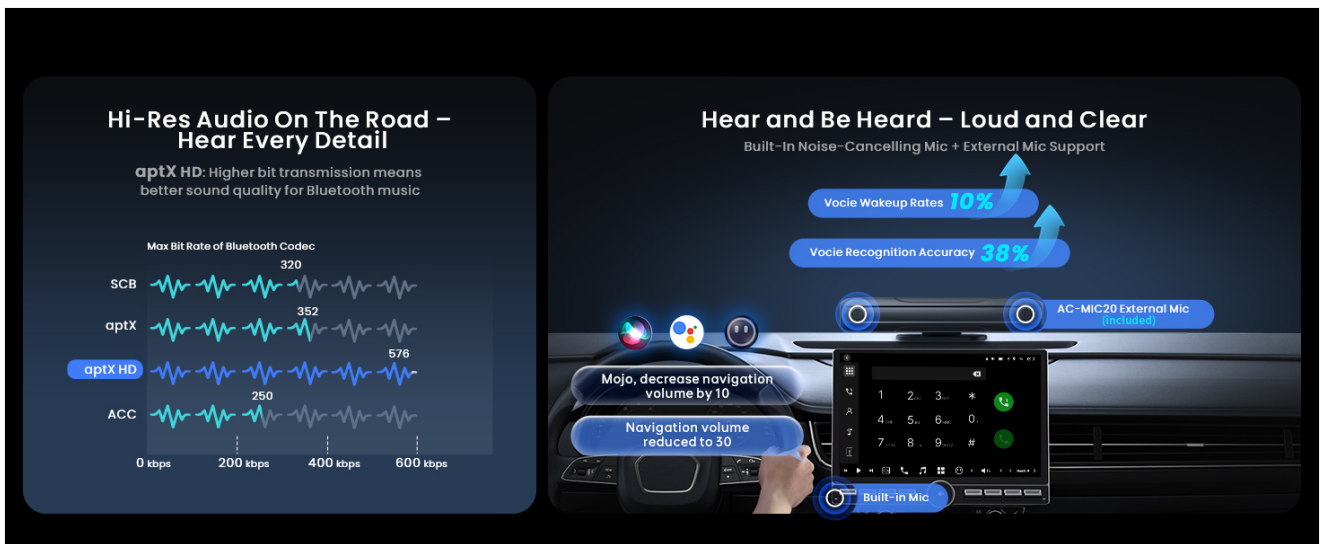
Hi-Res Audio On The Road – Hear Every Detail

aptX HD: Higher bit transmission means better sound quality for Bluetooth music

Max Bit Rate of Bluetooth Codec

SCB

320

aptX

352

aptX HD

576

ACC

250

0 kbps

200 kbps

400 kbps

600 kbps

Hear and Be Heard – Loud and Clear

Built-In Noise-Cancelling Mic + External Mic Support

Vocie Wakeup Rates 10%

Vocie Recognition Accuracy 38%

AC-MIC20 External Mic (included)

Mojo, decrease navigation volume by 10

Navigation volume reduced to 30

1 2 3 *
4 5 6 0
7 8 9 #

Built-in Mic